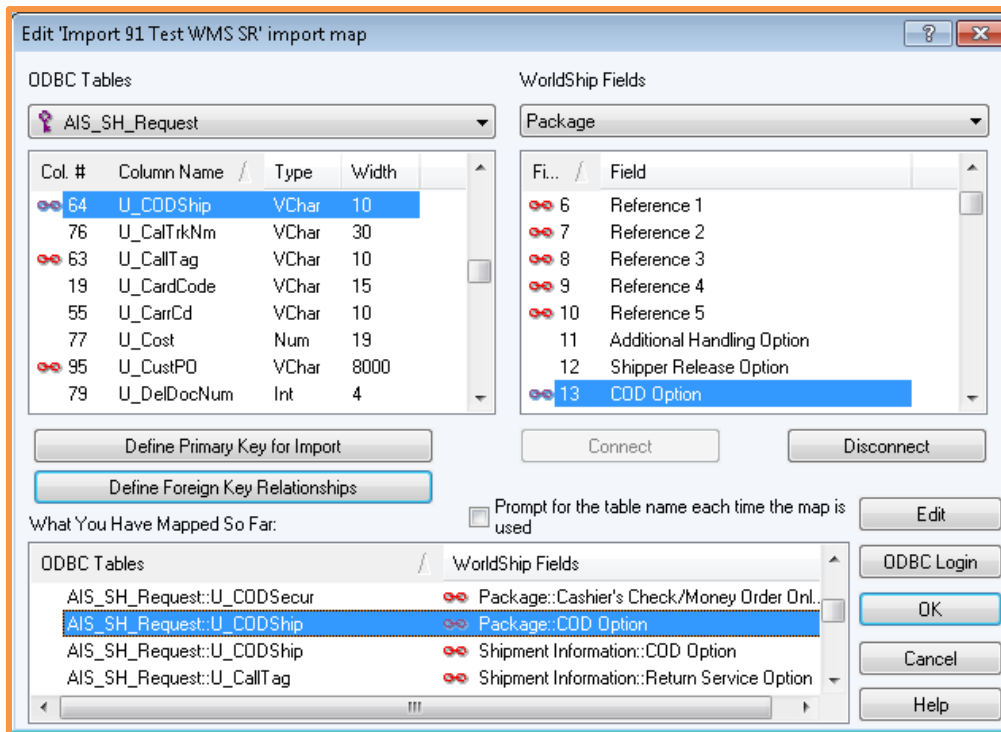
Edit 'Import 91 Test WMS SR' import map

?

ODBC Tables

AIS_SH_Request

| Col. # | Column Name | Type | Width |
|---|---|---|---|
| 64 | U_CODShip | VChar | 10 |
| 76 | U_CalTrkNm | VChar | 30 |
| 63 | U_CallTag | VChar | 10 |
| 19 | U_CardCode | VChar | 15 |
| 55 | U_CarrCd | VChar | 10 |
| 77 | U_Cost | Num | 19 |
| 95 | U_CustPO | VChar | 8000 |
| 79 | U_DelDocNum | Int | 4 |

WorldShip Fields

Package

| Fi... | Field |
|---|---|
| 6 | Reference 1 |
| 7 | Reference 2 |
| 8 | Reference 3 |
| 9 | Reference 4 |
| 10 | Reference 5 |
| 11 | Additional Handling Option |
| 12 | Shipper Release Option |
| 13 | COD Option |

Define Primary Key for Import

Define Foreign Key Relationships

Connect

Disconnect

Prompt for the table name each time the map is used

What You Have Mapped So Far:

| ODBC Tables | WorldShip Fields |
|---|---|
| AIS_SH_Request::U_CODSecur | Package::Cashier's Check/Money Order Onl... |
| AIS_SH_Request::U_CODShip | Package::COD Option |
| AIS_SH_Request::U_CODShip | Shipment Information::COD Option |
| AIS_SH_Request::U_CallTag | Shipment Information::Return Service Option |

Edit

ODBC Login

OK

Cancel

Help